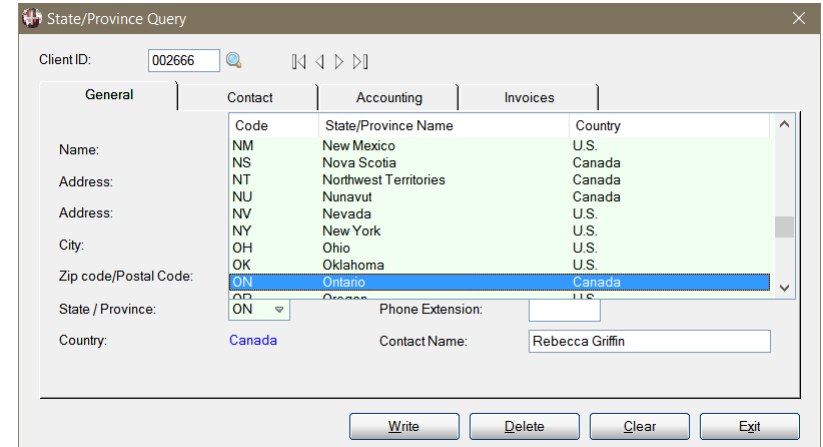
State/Province Query

Client ID: 002666

General | Contact | Accounting | Invoices

Name:
Address:
Address:
City:
Zip code/Postal Code:
State / Province: ON
Country: Canada

| Code | State/Province Name | Country |
|---|---|---|
| NM | New Mexico | U.S. |
| NS | Nova Scotia | Canada |
| NT | Northwest Territories | Canada |
| NU | Nunavut | Canada |
| NV | Nevada | U.S. |
| NY | New York | U.S. |
| OH | Ohio | U.S. |
| OK | Oklahoma | U.S. |
| ON | Ontario | Canada |
| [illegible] | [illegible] | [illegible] |

Phone Extension:
Contact Name: Rebecca Griffin

Write Delete Clear Exit